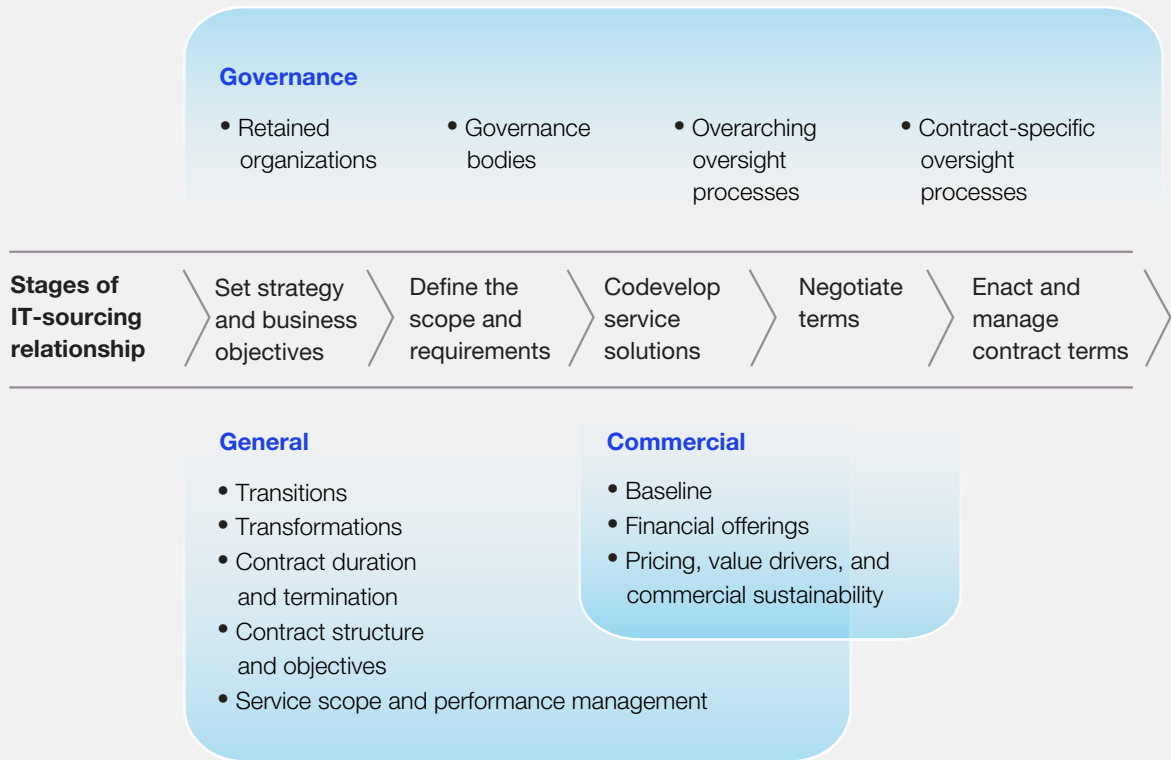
Governance

- Retained organizations
- Governance bodies
- Overarching oversight processes
- Contract-specific oversight processes

Stages of IT-sourcing relationship

Set strategy and business objectives

Define the scope and requirements

Codevelop service solutions

Negotiate terms

Enact and manage contract terms

General

- Transitions
- Transformations
- Contract duration and termination
- Contract structure and objectives
- Service scope and performance management

Commercial

- Baseline
- Financial offerings
- Pricing, value drivers, and commercial sustainability